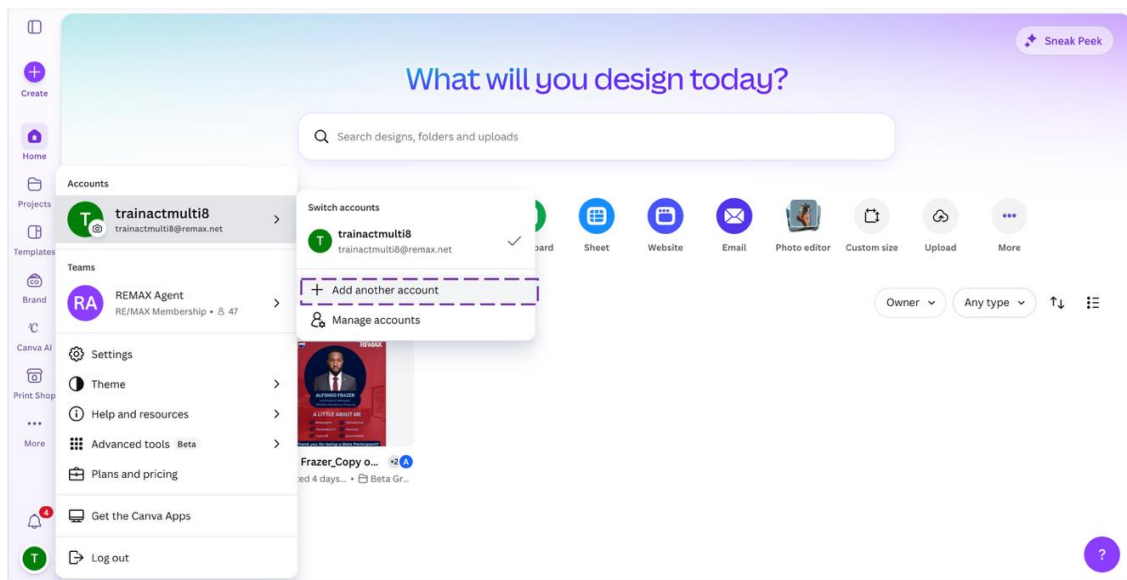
Create
Home
Projects
Templates
Brand
Canva AI
Print Shop
More

Sneak Peek

What will you design today?

Search designs, folders and uploads

Accounts
T trainactmulti8
trainactmulti8@remax.net

Teams
RA REMAX Agent
RE/MAX Membership • 47

Settings
Theme
Help and resources
Advanced tools Beta
Plans and pricing
Get the Canva Apps
Log out

Switch accounts
T trainactmulti8
trainactmulti8@remax.net
+ Add another account
Manage accounts

oard
Sheet
Website
Email
Photo editor
Custom size
Upload
More

Owner
Any type

REMAX
ALFONSO FRAZER
A LITTLE ABOUT ME
Frazer_Copy o... +2 A
ed 4 days... • Beta Gr...

4
T
?